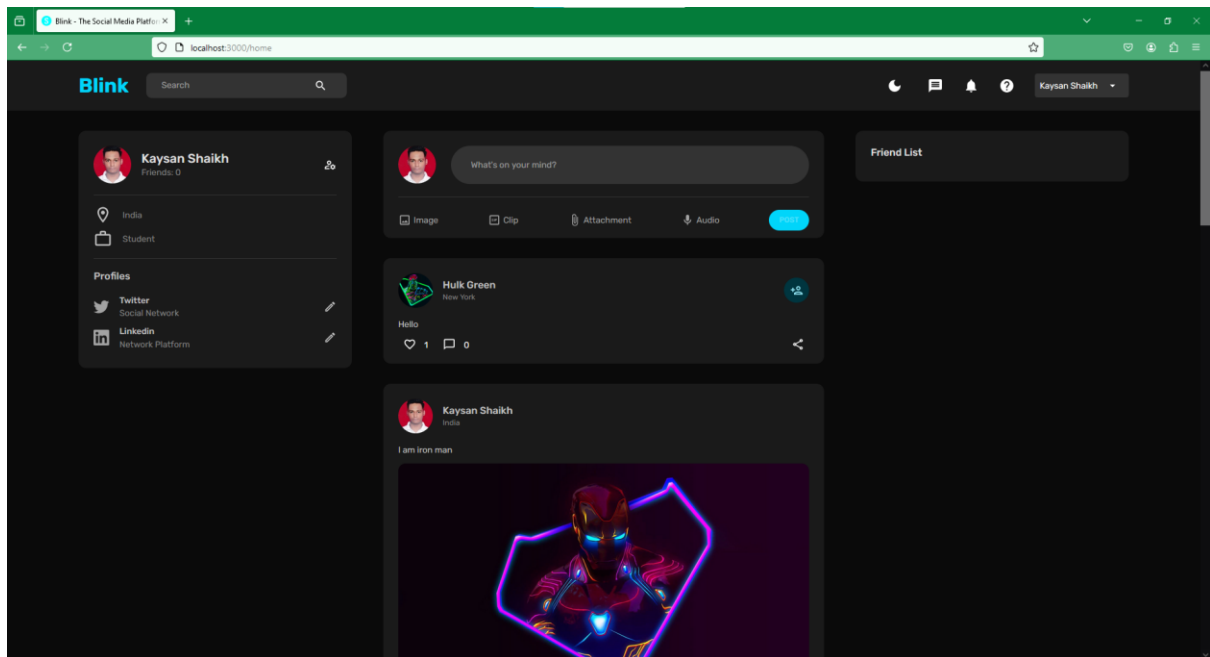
Blink - The Social Media Platfo

localhost:3000/home

Blink

Search

Kaysan Shaikh

Kaysan Shaikh
Friends: 0

India

Student

Profiles

Twitter
Social Network

Linkedin
Network Platform

What's on your mind?

Image

Clip

Attachment

Audio

POST

Hulk Green
New York

Hello

1

0

Kaysan Shaikh
India

I am iron man

Friend List